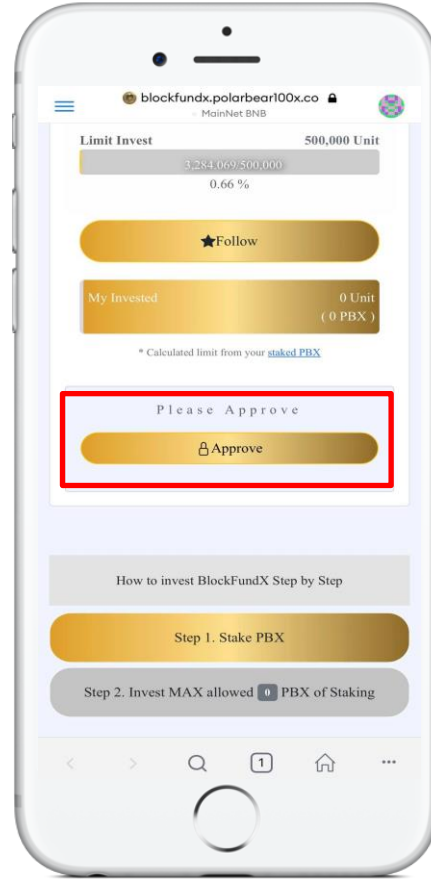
blockfundx.polarbear100x.co
MainNet BNB

Limit Invest 500,000 Unit

3,284,069,500,000

0.66 %

Follow

My Invested 0 Unit
( 0 PBX )

* Calculated limit from your staked PBX

Please Approve

Approve

How to invest BlockFundX Step by Step

Step 1. Stake PBX

Step 2. Invest MAX allowed 0 PBX of Staking

1